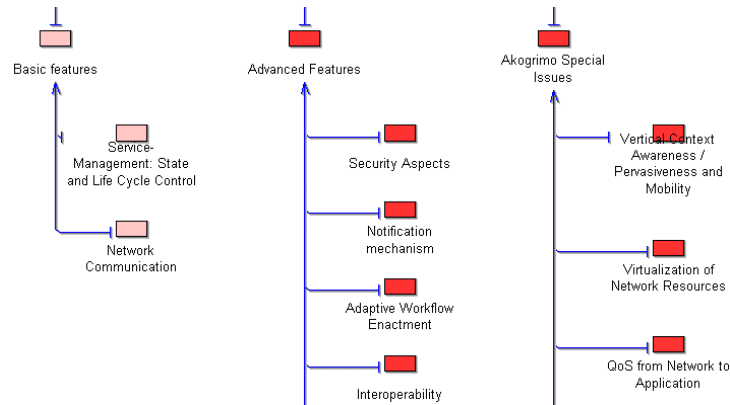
Basic features

Service-Management: State and Life Cycle Control

Network Communication

Advanced Features

Security Aspects

Notification mechanism

Adaptive Workflow Enactment

Interoperability

Akogrimo Special Issues

Vertical Context Awareness / Pervasiveness and Mobility

Virtualization of Network Resources

QoS from Network to Application